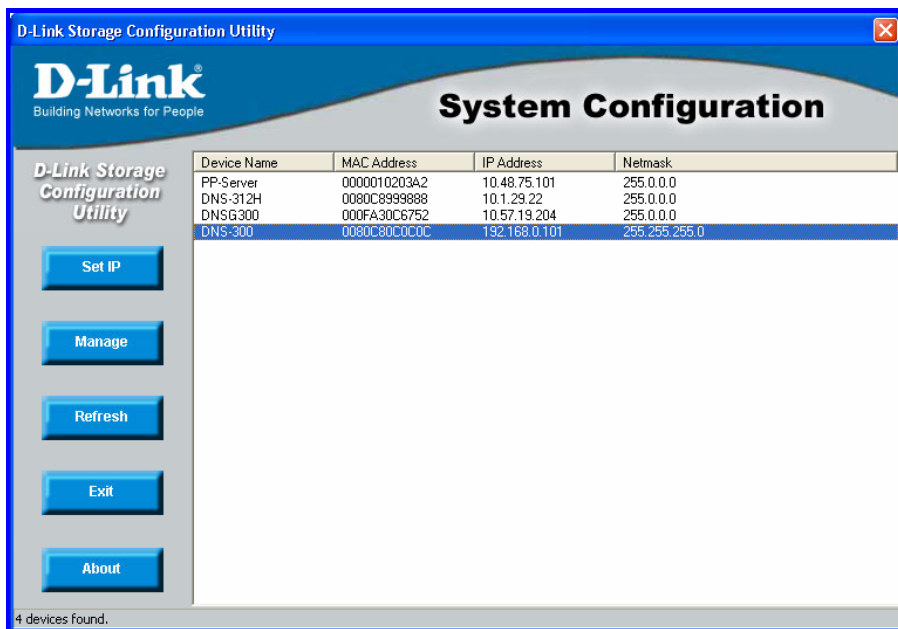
D-Link Storage Configuration Utility

D-Link
Building Networks for People

System Configuration

D-Link Storage Configuration Utility

Set IP

Manage

Refresh

Exit

About

| Device Name | MAC Address | IP Address | Netmask |
|---|---|---|---|
| PP-Server | 0000010203A2 | 10.48.75.101 | 255.0.0.0 |
| DNS-312H | 0080C8999888 | 10.1.29.22 | 255.0.0.0 |
| DNSG300 | 000FA30C6752 | 10.57.19.204 | 255.0.0.0 |
| DNS-300 | 0080C80C0C0C | 192.168.0.101 | 255.255.255.0 |

4 devices found.